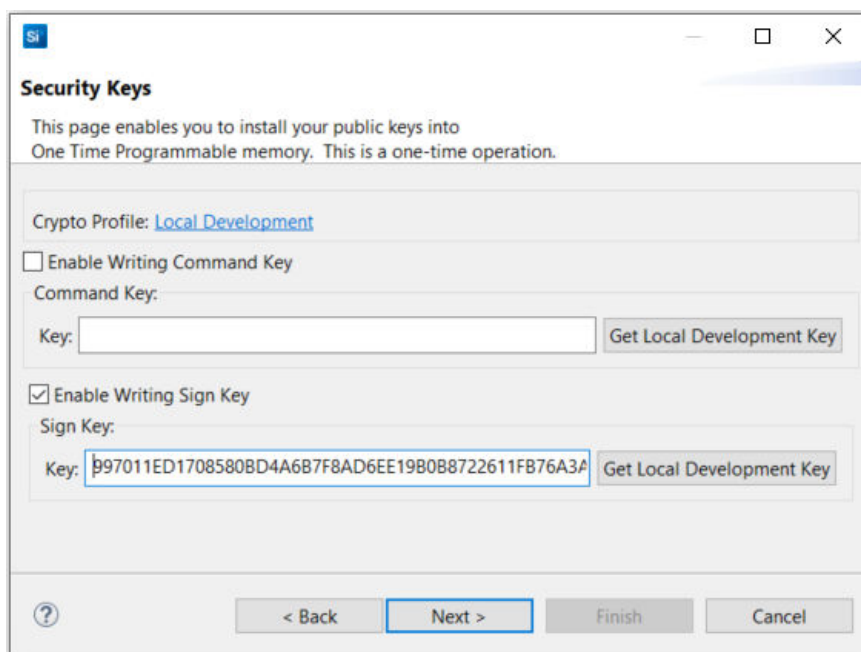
Si

Security Keys

This page enables you to install your public keys into One Time Programmable memory. This is a one-time operation.

Crypto Profile: Local Development

Enable Writing Command Key

Command Key:

Key:

Get Local Development Key

Enable Writing Sign Key

Sign Key:

Key: 997011ED1708580BD4A6B7F8AD6EE19B0B8722611FB76A3A

Get Local Development Key

?

< Back

Next >

Finish

Cancel